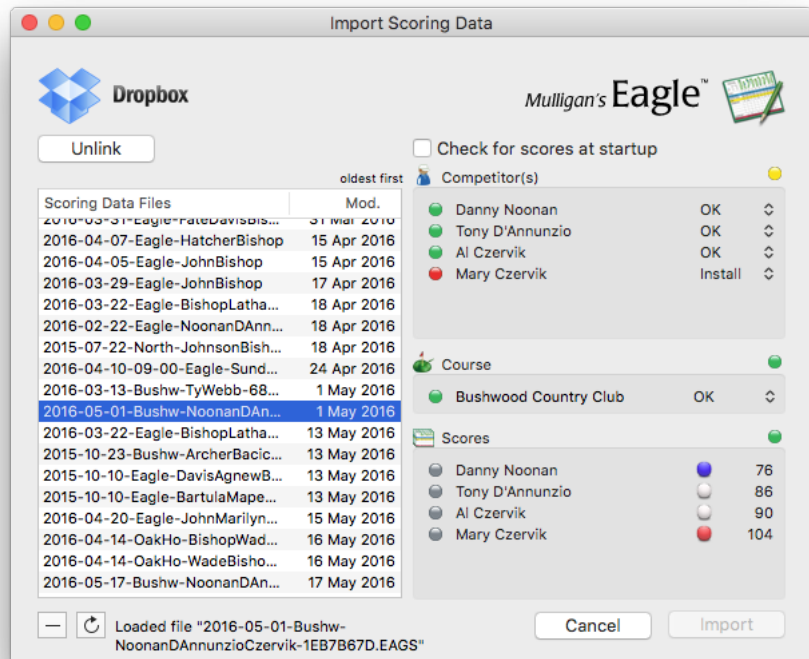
Import Scoring Data

Dropbox

Mulligan's Eagle™

Unlink

Check for scores at startup

oldest first

| Scoring Data Files | Mod. |
|---|---|
| 2016-03-31-Eagle-FateDavisBis... | 31 Mar 2016 |
| 2016-04-07-Eagle-HatcherBishop | 15 Apr 2016 |
| 2016-04-05-Eagle-JohnBishop | 15 Apr 2016 |
| 2016-03-29-Eagle-JohnBishop | 17 Apr 2016 |
| 2016-03-22-Eagle-BishopLatha... | 18 Apr 2016 |
| 2016-02-22-Eagle-NoonanDAnn... | 18 Apr 2016 |
| 2015-07-22-North-JohnsonBish... | 18 Apr 2016 |
| 2016-04-10-09-00-Eagle-Sund... | 24 Apr 2016 |
| 2016-03-13-Bushw-TyWebb-68... | 1 May 2016 |
| 2016-05-01-Bushw-NoonanDAn... | 1 May 2016 |
| 2016-03-22-Eagle-BishopLatha... | 13 May 2016 |
| 2015-10-23-Bushw-ArcherBacic... | 13 May 2016 |
| 2015-10-10-Eagle-DavisAgnewB... | 13 May 2016 |
| 2015-10-10-Eagle-BartulaMape... | 13 May 2016 |
| 2016-04-20-Eagle-JohnMarilyn... | 15 May 2016 |
| 2016-04-14-OakHo-BishopWad... | 16 May 2016 |
| 2016-04-14-OakHo-WadeBisho... | 16 May 2016 |
| 2016-05-17-Bushw-NoonanDAn... | 17 May 2016 |

Competitor(s)

Danny Noonan OK
Tony D'Annunzio OK
Al Czervik OK
Mary Czervik Install

Course

Bushwood Country Club OK

Scores

Danny Noonan 76
Tony D'Annunzio 86
Al Czervik 90
Mary Czervik 104

Loaded file "2016-05-01-Bushw-NoonanDAnnunzioCzervik-1EB7B67D.EAGS"

Cancel

Import